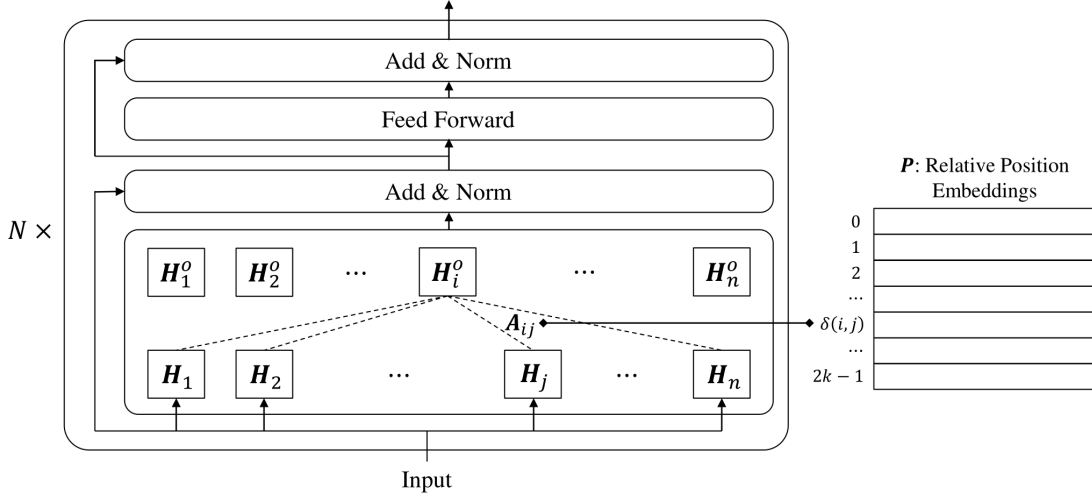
Add & Norm

Feed Forward

Add & Norm

$N \times$

$\boldsymbol{H}_1^o$ $\boldsymbol{H}_2^o$ ⋯ $\boldsymbol{H}_i^o$ ⋯ $\boldsymbol{H}_n^o$

$\boldsymbol{A}_{ij}$

$\boldsymbol{H}_1$ $\boldsymbol{H}_2$ ⋯ $\boldsymbol{H}_j$ ⋯ $\boldsymbol{H}_n$

Input

$\boldsymbol{P}$: Relative Position Embeddings

0
1
2
…
$\delta(i, j)$
…
$2k - 1$